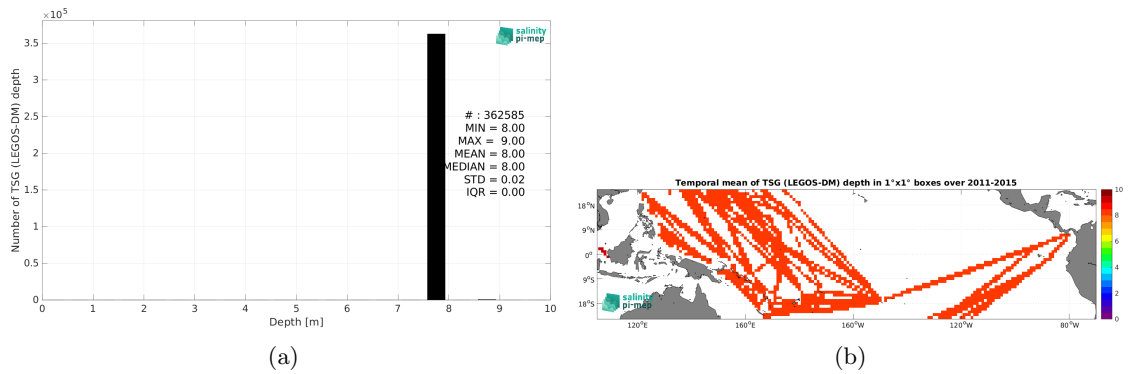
$\times10^5$

3.5

3

2.5

2

1.5

1

0.5

0

Number of TSG (LEGOS-DM) depth

salinity pi-mep

# : 362585
MIN = 8.00
MAX = 9.00
MEAN = 8.00
MEDIAN = 8.00
STD = 0.02
IQR = 0.00

0 1 2 3 4 5 6 7 8 9 10

Depth [m]

(a)

Temporal mean of TSG (LEGOS-DM) depth in 1°x1° boxes over 2011-2015

18°N

9°N

0°

9°S

18°S

120°E 160°E 160°W 120°W 80°W

salinity pi-mep

10

8

6

4

2

0

(b)